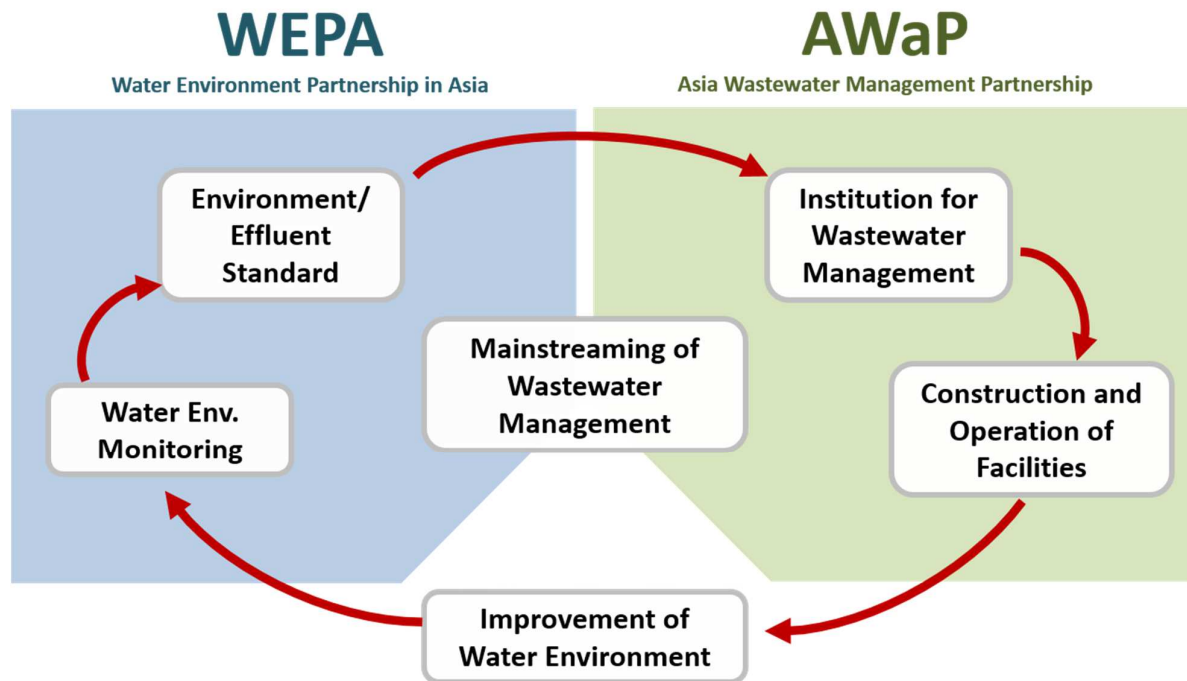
WEPA
Water Environment Partnership in Asia

AWaP
Asia Wastewater Management Partnership

Environment/ Effluent Standard

Institution for Wastewater Management

Mainstreaming of Wastewater Management

Water Env. Monitoring

Construction and Operation of Facilities

Improvement of Water Environment